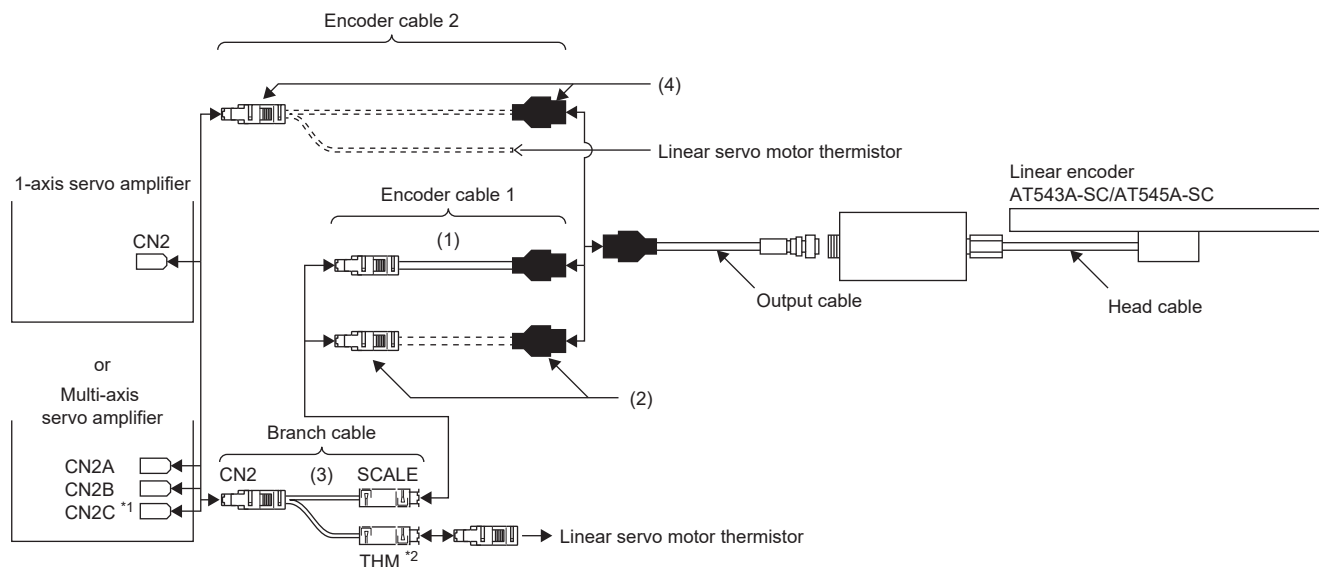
Encoder cable 2

(4)

Linear servo motor thermistor

Linear encoder
AT543A-SC/AT545A-SC

1-axis servo amplifier

Encoder cable 1

CN2

(1)

Output cable

Head cable

or

(2)

Multi-axis servo amplifier

Branch cable

CN2A
CN2B
CN2C $^{*1}$

CN2

(3)

SCALE

Linear servo motor thermistor

THM $^{*2}$